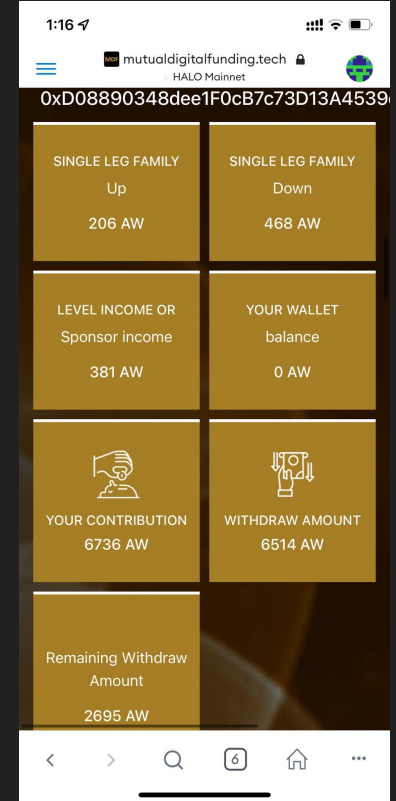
1:16

MDF mutualdigitalfunding.tech
HALO Mainnet

0xD08890348dee1F0cB7c73D13A4539

SINGLE LEG FAMILY
Up
206 AW

SINGLE LEG FAMILY
Down
468 AW

LEVEL INCOME OR
Sponsor income
381 AW

YOUR WALLET
balance
0 AW

YOUR CONTRIBUTION
6736 AW

WITHDRAW AMOUNT
6514 AW

Remaining Withdraw
Amount
2695 AW

6